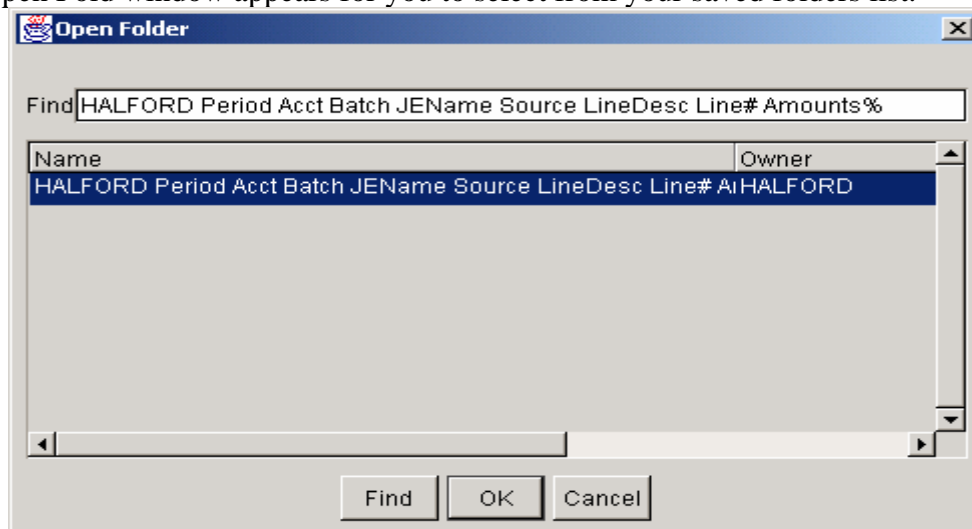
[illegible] window appears for you to select from your saved folders list.

Open Folder

Find HALFORD Period Acct Batch JEName Source LineDesc Line# Amounts%

| Name | Owner |
|---|---|
| HALFORD Period Acct Batch JEName Source LineDesc Line# A | HALFORD |

Find OK Cancel